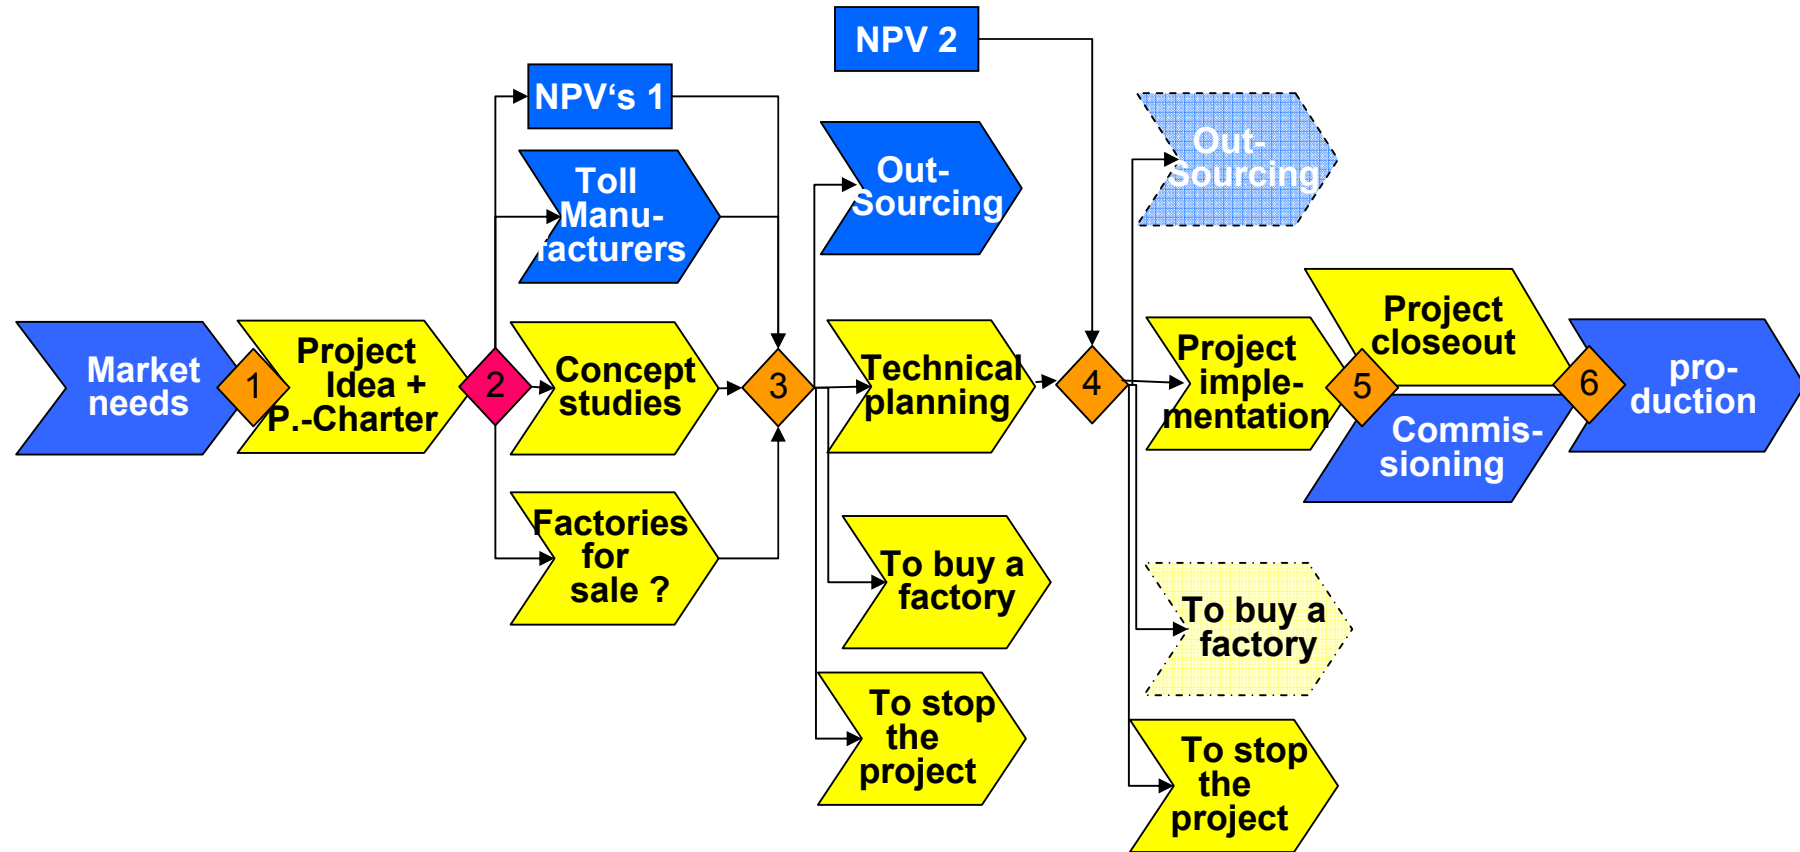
NPV 2

NPV's 1

Toll Manufacturers

Out-Sourcing

Out-Sourcing

Market needs

1

Project Idea + P.-Charter

2

Concept studies

3

Technical planning

4

Project implementation

5

Project closeout

Commissioning

6

production

Factories for sale ?

To buy a factory

To buy a factory

To stop the project

To stop the project